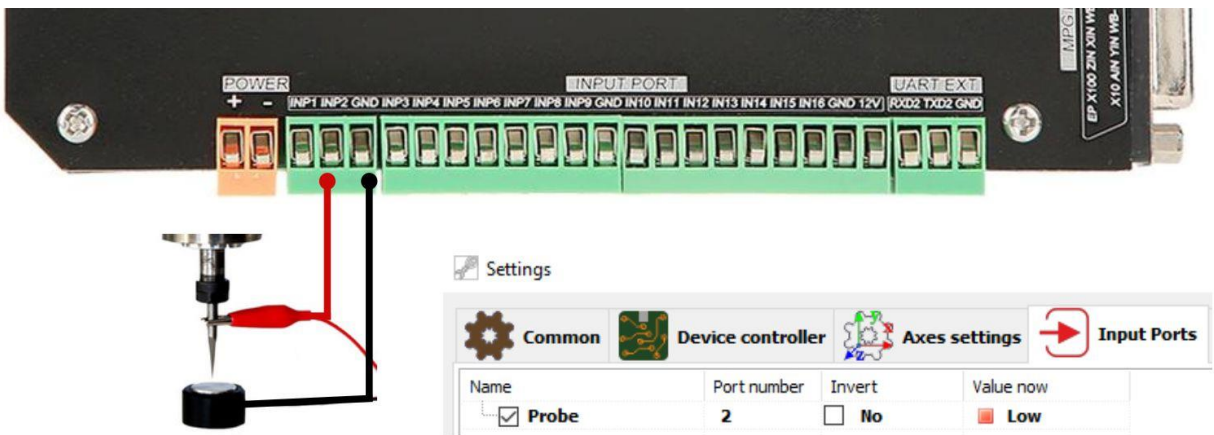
POWER
+ -
INPUT PORT
INP1 INP2 GND INP3 INP4 INP5 INP6 INP7 INP8 INP9 GND IN10 IN11 IN12 IN13 IN14 IN15 IN16 GND 12V
UART EXT
RXD2 TXD2 GND
MPG
EP X100 ZIN XIN W
X10 AIN YIN WB-

Settings

Common
Device controller
Axes settings
Input Ports

| Name | Port number | Invert | Value now |
|---|---|---|---|
| Probe | 2 | No | Low |